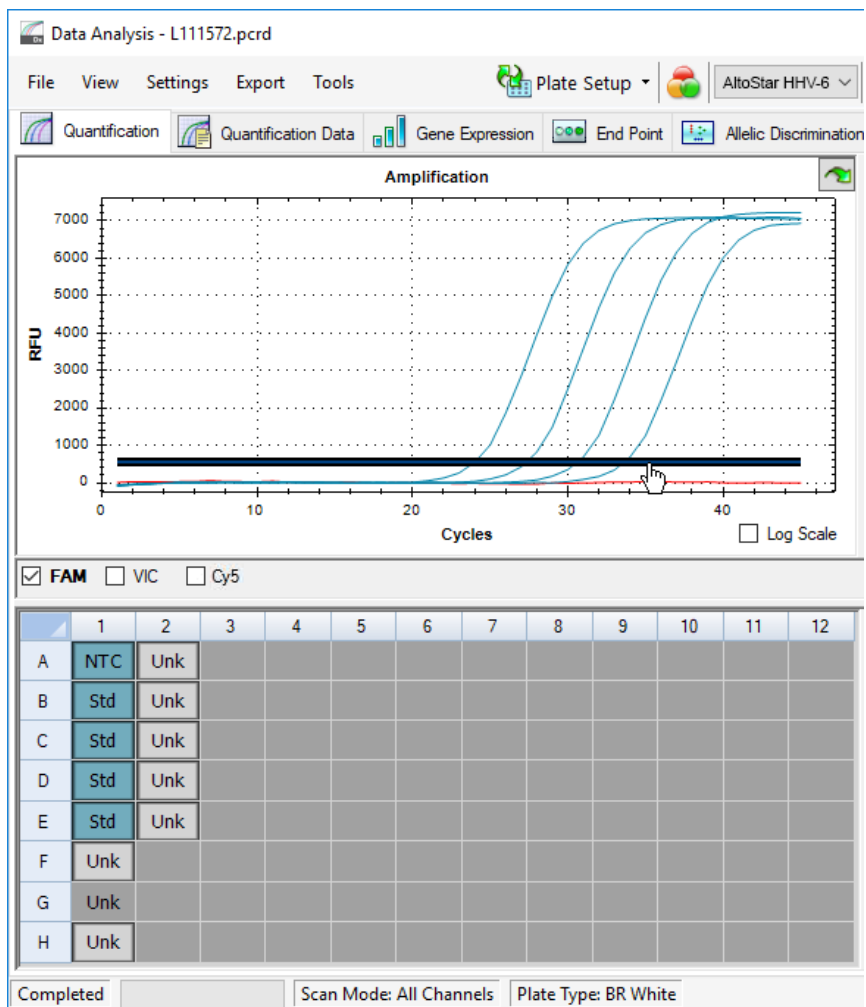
Data Analysis - L111572.pcrd

File View Settings Export Tools

Plate Setup

AltoStar HHV-6

Quantification Quantification Data Gene Expression End Point Allelic Discrimination

Amplification

7000
6000
5000
4000
3000
2000
1000
0

RFU

0 10 20 30 40

Cycles

Log Scale

FAM VIC Cy5

| | 1 | 2 | 3 | 4 | 5 | 6 | 7 | 8 | 9 | 10 | 11 | 12 |
|---|---|---|---|---|---|---|---|---|---|---|---|---|
| A | NTC | Unk | | | | | | | | | | |
| B | Std | Unk | | | | | | | | | | |
| C | Std | Unk | | | | | | | | | | |
| D | Std | Unk | | | | | | | | | | |
| E | Std | Unk | | | | | | | | | | |
| F | Unk | | | | | | | | | | | |
| G | Unk | | | | | | | | | | | |
| H | Unk | | | | | | | | | | | |

Completed Scan Mode: All Channels Plate Type: BR White